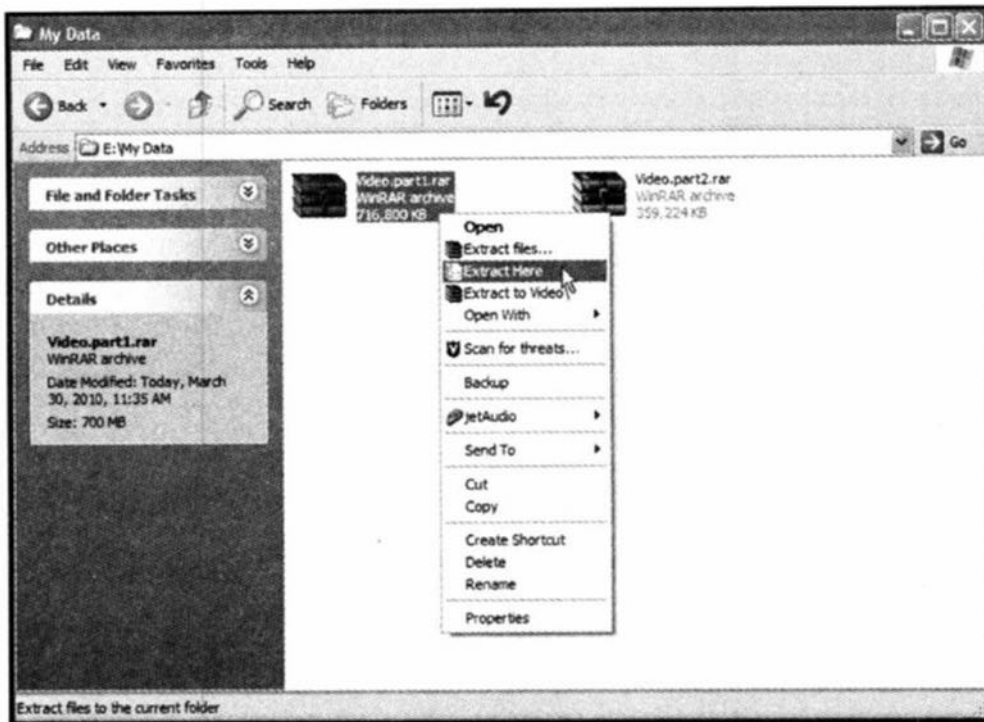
My Data

File Edit View Favorites Tools Help

Back Search Folders

Address E:\My Data

Go

File and Folder Tasks

Other Places

Details

Video.part1.rar
WinRAR archive
Date Modified: Today, March 30, 2010, 11:35 AM
Size: 700 MB

Video.part1.rar
WinRAR archive
716,800 KB

Video.part2.rar
WinRAR archive
359,224 KB

Open
Extract files...
Extract Here
Extract to Video
Open With
Scan for threats...
Backup
jetAudio
Send To
Cut
Copy
Create Shortcut
Delete
Rename
Properties

Extract files to the current folder